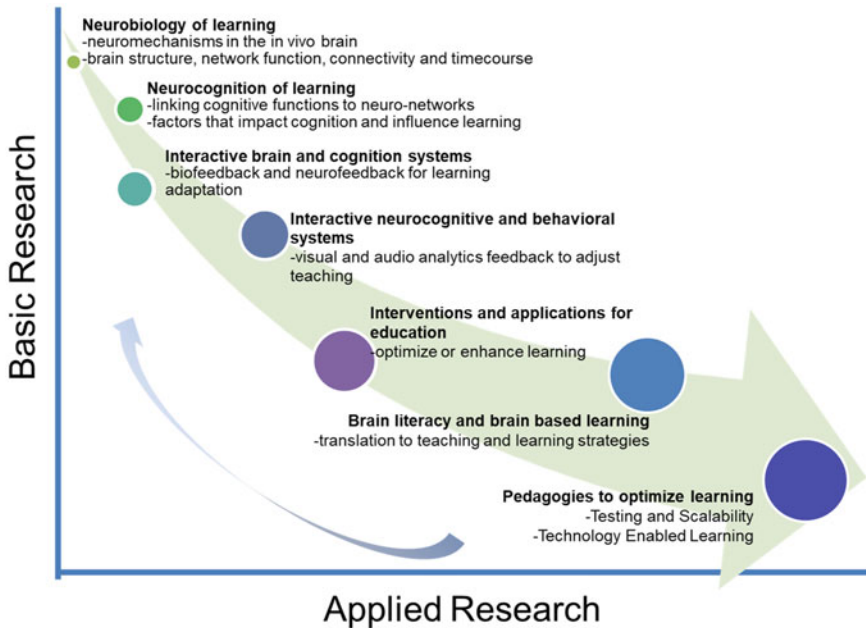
Basic Research

Neurobiology of learning
-neuromechanisms in the in vivo brain
-brain structure, network function, connectivity and timecourse

Neurocognition of learning
-linking cognitive functions to neuro-networks
-factors that impact cognition and influence learning

Interactive brain and cognition systems
-biofeedback and neurofeedback for learning adaptation

Interactive neurocognitive and behavioral systems
-visual and audio analytics feedback to adjust teaching

Interventions and applications for education
-optimize or enhance learning

Brain literacy and brain based learning
-translation to teaching and learning strategies

Pedagogies to optimize learning
-Testing and Scalability
-Technology Enabled Learning

Applied Research